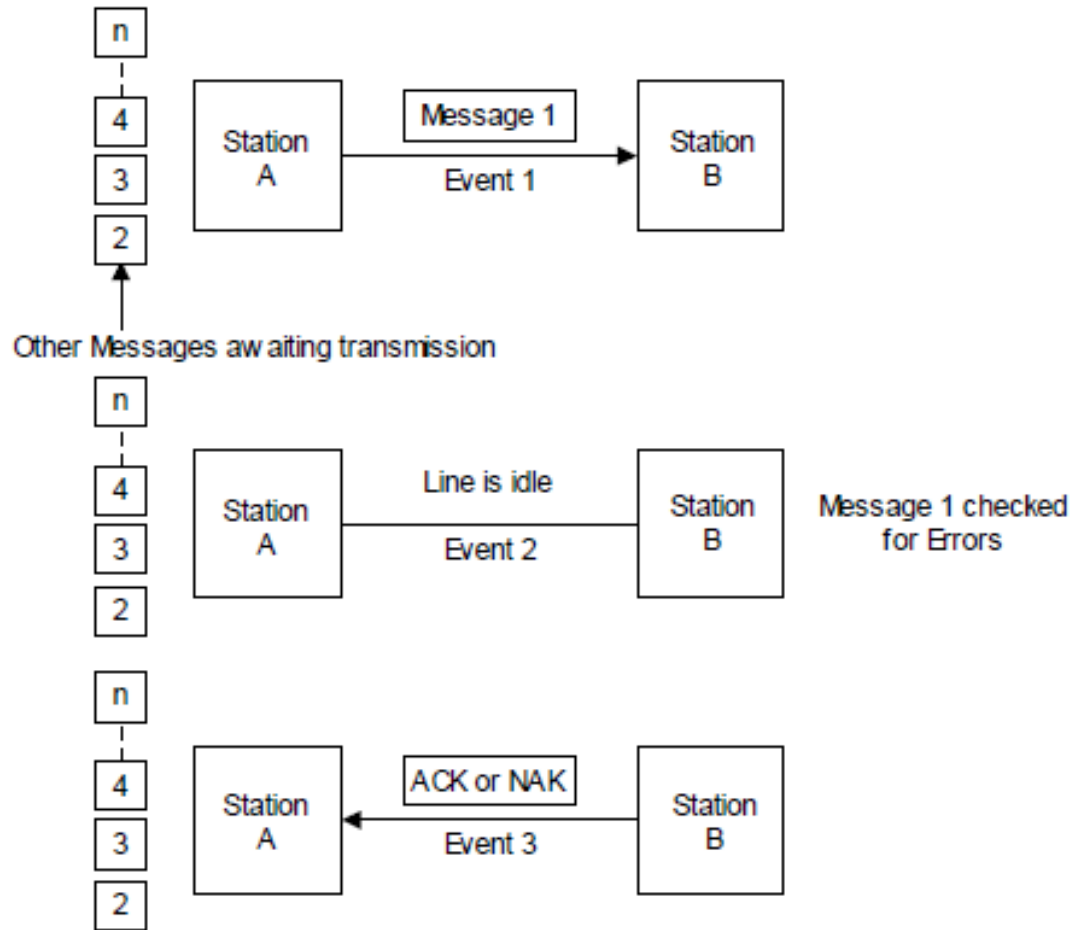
n
4
3
2

Station A

Message 1

Event 1

Station B

Other Messages aw aiting transmission

n
4
3
2

Station A

Line is idle

Event 2

Station B

Message 1 checked for Errors

n
4
3
2

Station A

ACK or NAK

Event 3

Station B